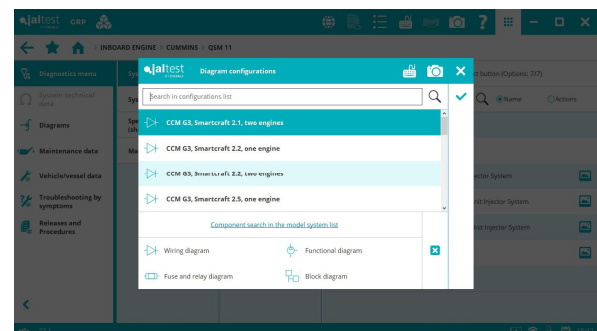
jaltest GBP

INBOARD ENGINE > CUMMINS > QSM 11

Diagnostics menu
Specific technical data
Diagrams
Maintenance data
Vehicle/vessel data
Troubleshooting by symptoms
Releases and Procedures

Sys
Sys
Spe (sh
Ma

jaltest
Diagram configurations

Search in configurations list

CCM G3, Smartcraft 2.1, two engines
CCM G3, Smartcraft 2.2, one engine
CCM G3, Smartcraft 2.2, two engines
CCM G3, Smartcraft 2.5, one engine

Component search in the model system list

Wiring diagram
Functional diagram
Fuse and relay diagram
Block diagram

t button (Options: 7/7)
Name
Actions

njector System
nt Injector System
nt Injector System